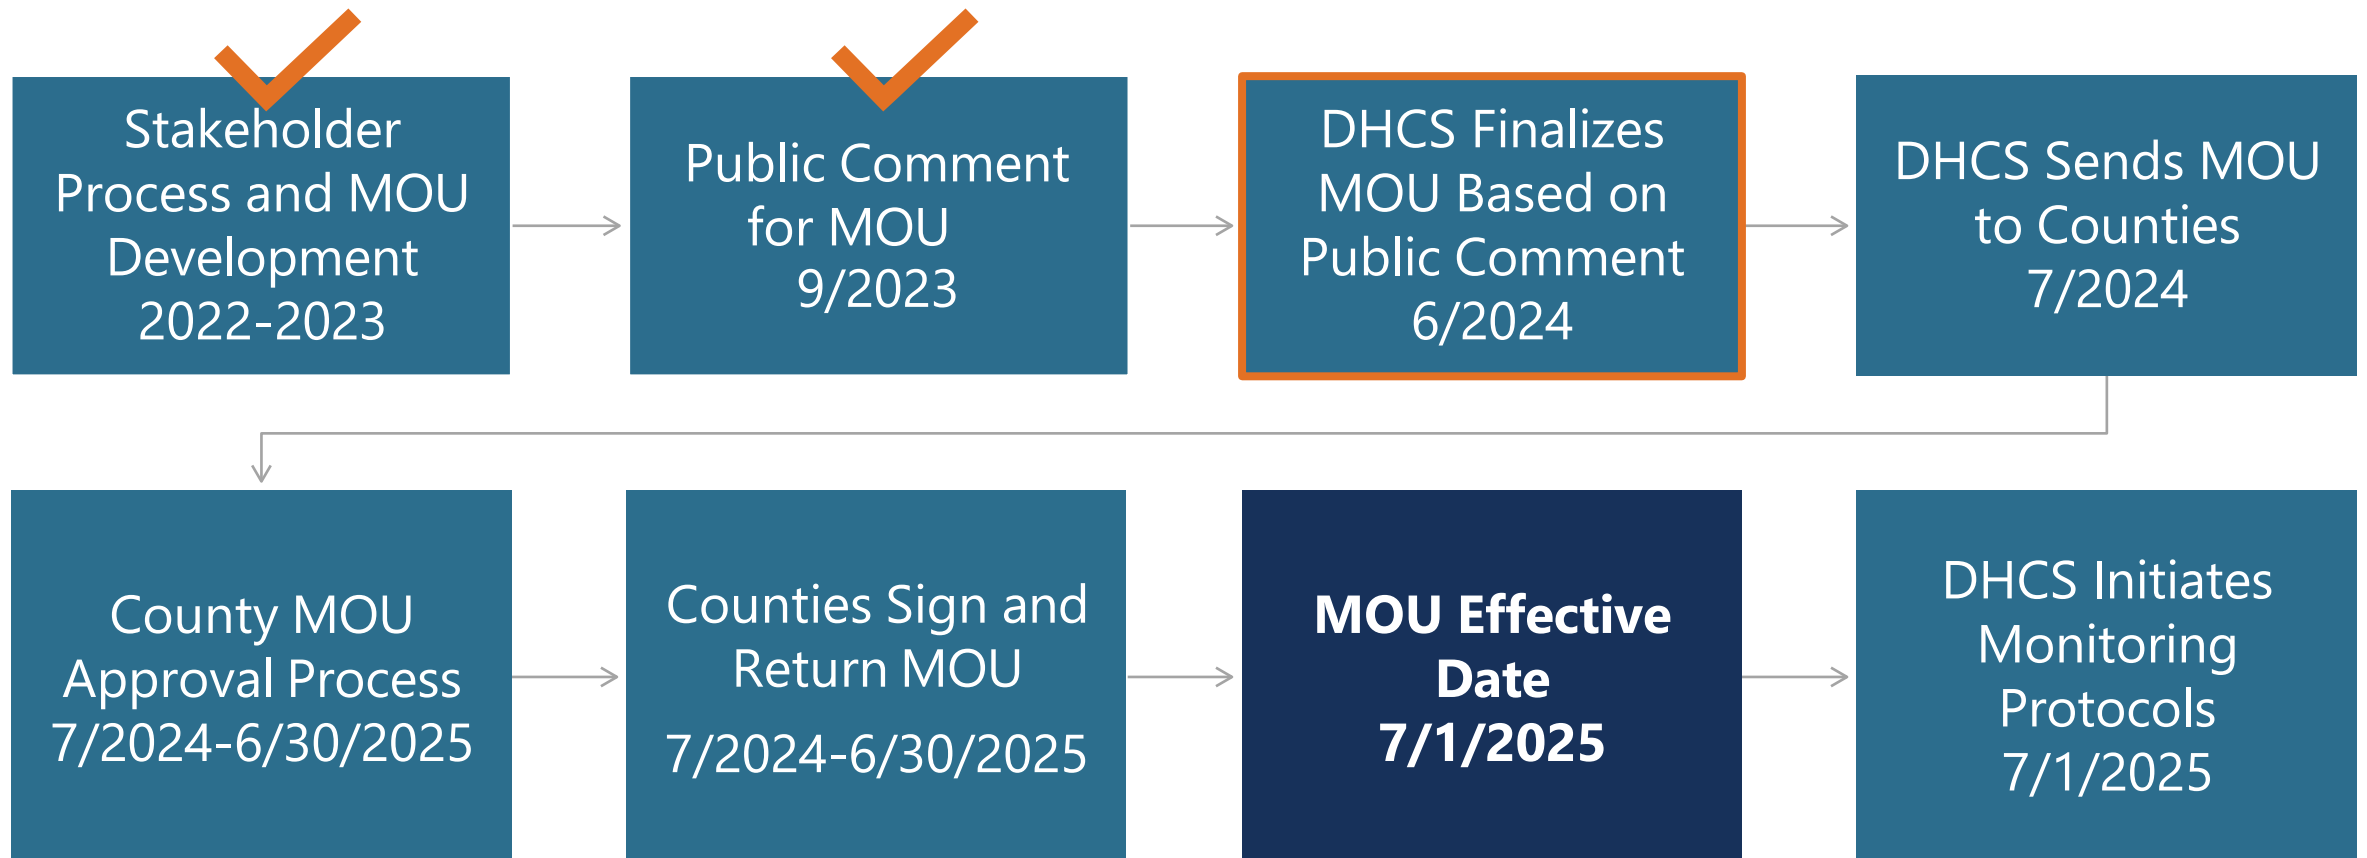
Stakeholder Process and MOU Development 2022-2023

Public Comment for MOU 9/2023

DHCS Finalizes MOU Based on Public Comment 6/2024

DHCS Sends MOU to Counties 7/2024

County MOU Approval Process 7/2024-6/30/2025

Counties Sign and Return MOU 7/2024-6/30/2025

MOU Effective Date 7/1/2025

DHCS Initiates Monitoring Protocols 7/1/2025